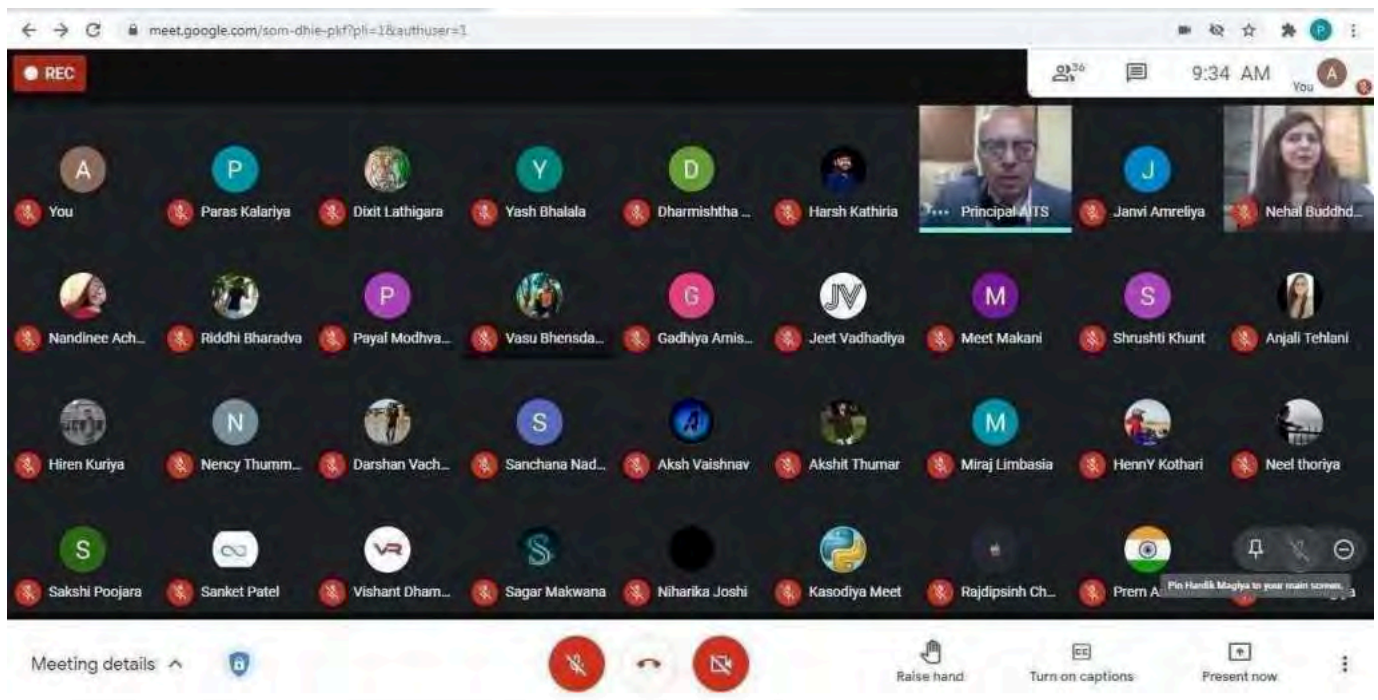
meet.google.com/som-dhie-pkf?pli=1&authuser=1

REC

36

9:34 AM

You A

A
You

P
Paras Kalariya

Dixit Lathigara

Y
Yash Bhalala

D
Dharmishtha ...

Harsh Kathiria

Principal AITS

J
Janvi Amreliya

Nehal Buddhd...

Nandinee Ach...

Riddhi Bharadva

P
Payal Modhva...

Vasu Bhensda...

G
Gadhiya Amis...

JV
Jeet Vadhadiya

M
Meet Makani

S
Shrushti Khunt

Anjali Tehlani

Hiren Kuriya

N
Nency Thumm...

Darshan Vach...

S
Sanchana Nad...

Aksh Vaishnav

Akshit Thumar

M
Miraj Limbasia

HennY Kothari

Neel thoriya

S
Sakshi Poojara

Sanket Patel

Vishant Dham...

Sagar Makwana

Niharika Joshi

Kasodiya Meet

Rajdipsinh Ch...

Prem A

Pin Hardik Magiya to your main screen.

Meeting details

Raise hand

Turn on captions

Present now